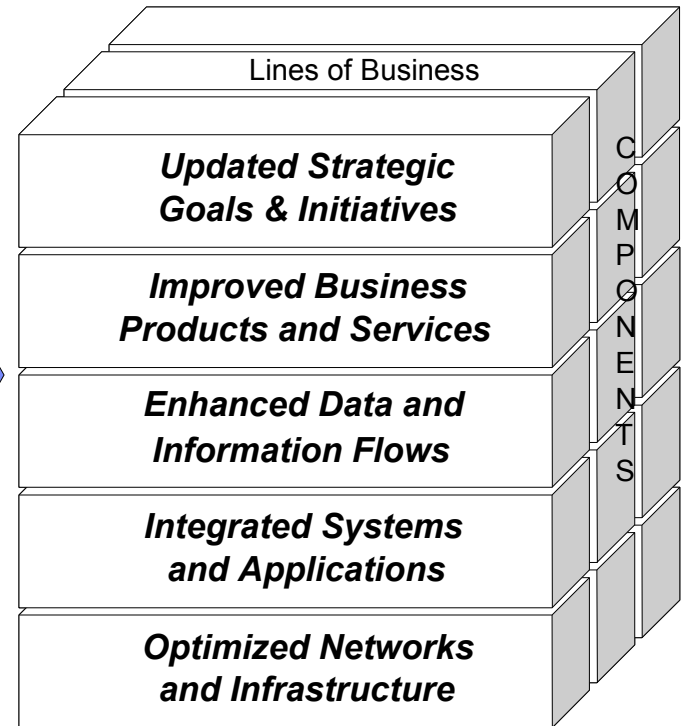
Lines of Business

COMPONENTS

Updated Strategic Goals & Initiatives

Improved Business Products and Services

Enhanced Data and Information Flows

Integrated Systems and Applications

Optimized Networks and Infrastructure